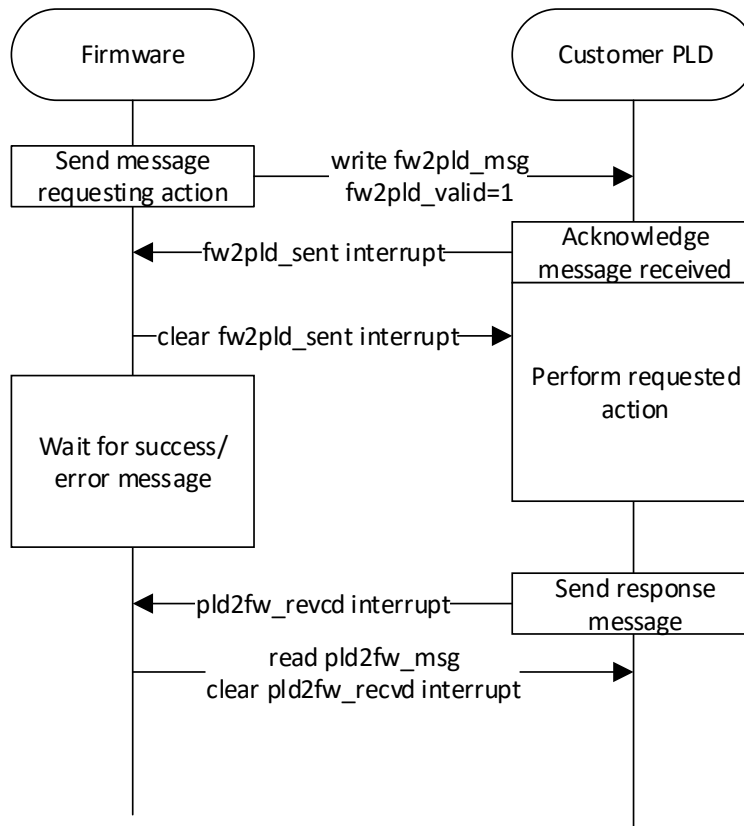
Firmware

Customer PLD

Send message requesting action

write fw2pld_msg
fw2pld_valid=1

Acknowledge message received

fw2pld_sent interrupt

clear fw2pld_sent interrupt

Perform requested action

Wait for success/ error message

Send response message

pld2fw_revcd interrupt

read pld2fw_msg
clear pld2fw_recvd interrupt